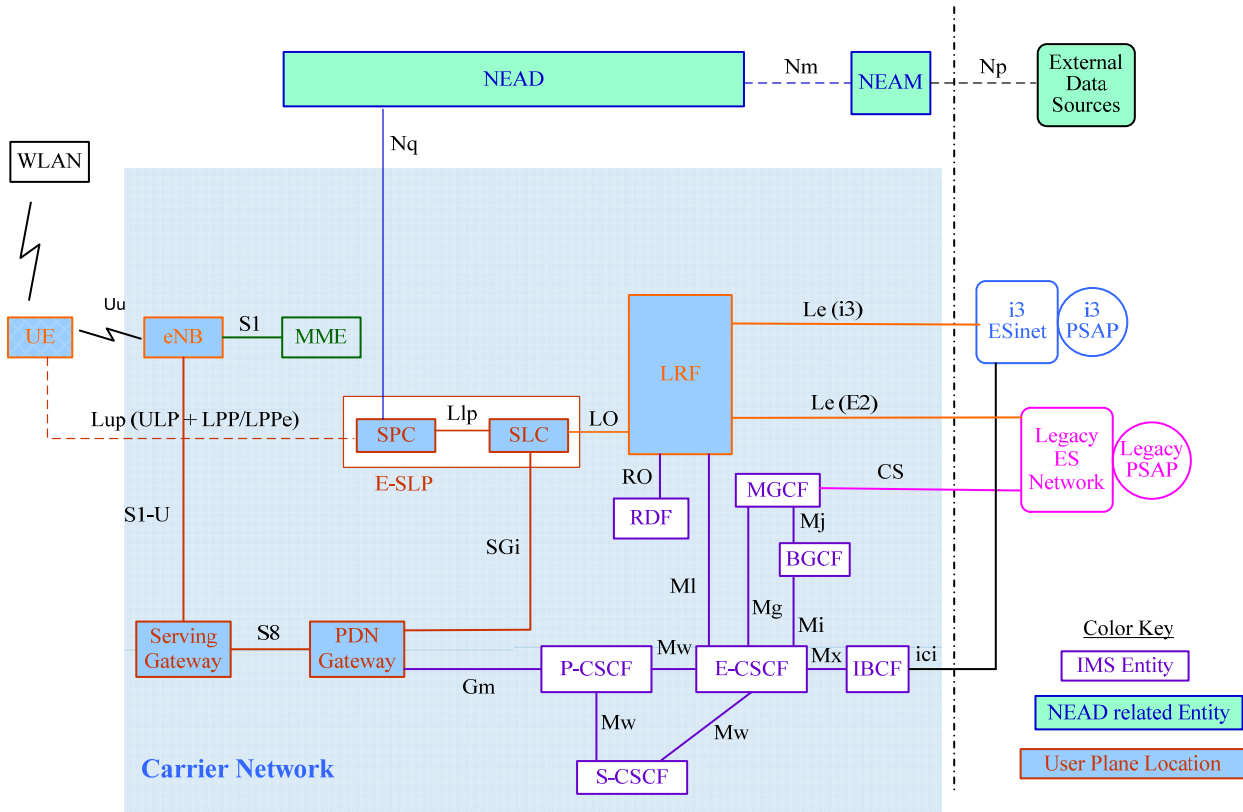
NEAD
Nm
NEAM
Np
External Data Sources
Nq
WLAN
Uu
UE
eNB
S1
MME
Lup (ULP + LPP/LPPe)
Llp
SPC
SLC
LO
E-SLP
LRF
Le (i3)
i3 ESinet
i3 PSAP
Le (E2)
Legacy ES Network
Legacy PSAP
RO
RDF
MGCF
CS
Mj
BGCF
S1-U
SGi
Ml
Mg
Mi
Serving Gateway
S8
PDN Gateway
Mw
P-CSCF
E-CSCF
Mx
IBCF
ici
Gm
Mw
Mw
S-CSCF
Carrier Network
Color Key
IMS Entity
NEAD related Entity
User Plane Location